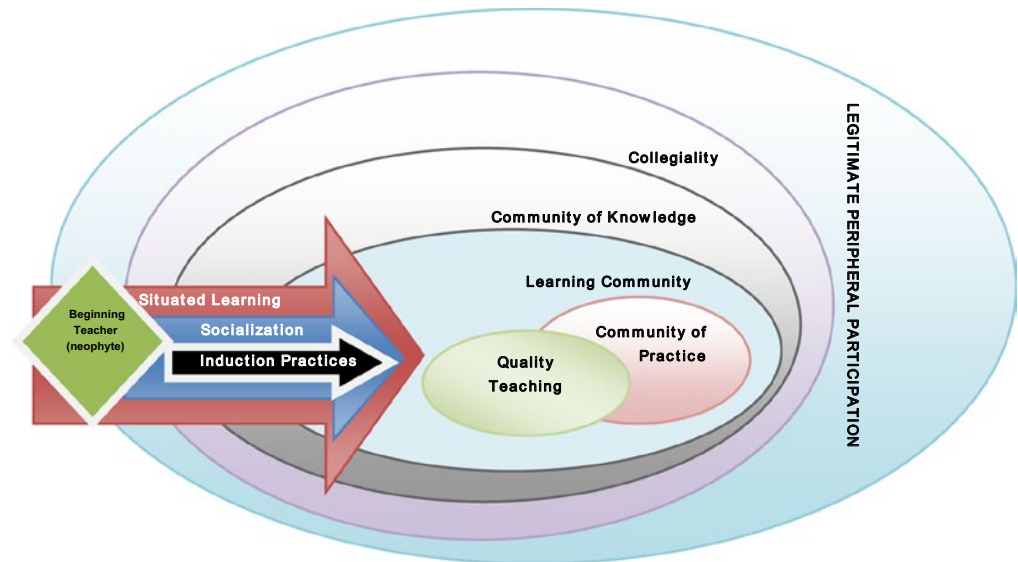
LEGITIMATE PERIPHERAL PARTICIPATION

Collegiality

Community of Knowledge

Learning Community

Beginning Teacher (neophyte)

Situated Learning

Socialization

Induction Practices

Quality Teaching

Community of Practice